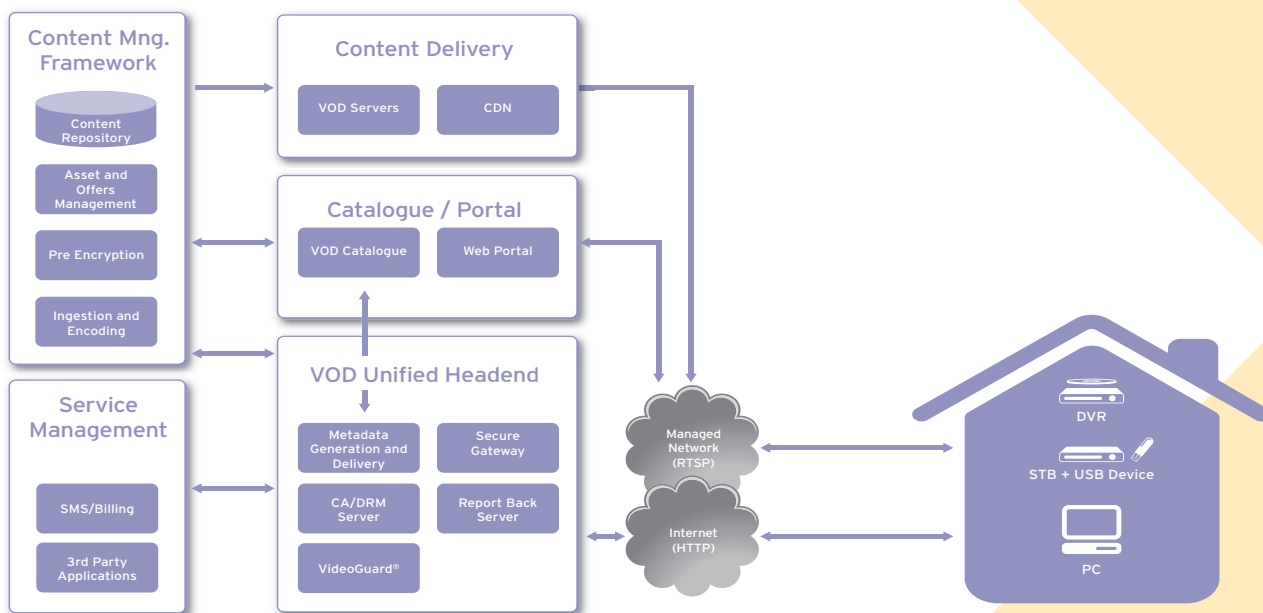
Content Mng. Framework

Content Repository

Asset and Offers Management

Pre Encryption

Ingestion and Encoding

Content Delivery

VOD Servers

CDN

Catalogue / Portal

VOD Catalogue

Web Portal

VOD Unified Headend

Metadata Generation and Delivery

Secure Gateway

CA/DRM Server

Report Back Server

VideoGuard®

Service Management

SMS/Billing

3rd Party Applications

Managed Network (RTSP)

Internet (HTTP)

DVR

STB + USB Device

PC